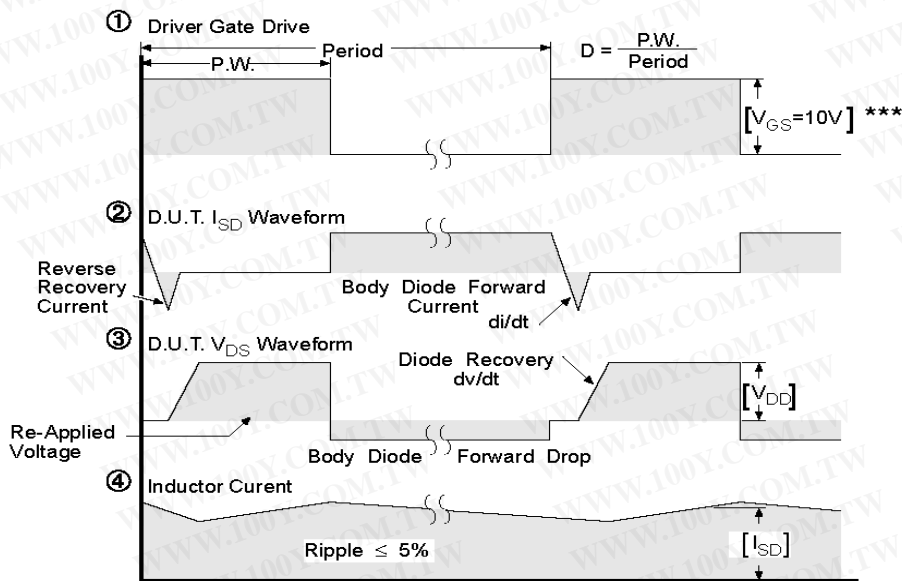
① Driver Gate Drive

Period

P.W.

$D = \frac{P.W.}{Period}$

$[V_{GS}=10V]$ ***

② D.U.T. $I_{SD}$ Waveform

Reverse Recovery Current

Body Diode Forward Current

di/dt

③ D.U.T. $V_{DS}$ Waveform

Diode Recovery dv/dt

$[V_{DD}]$

Re-Applied Voltage

Body Diode Forward Drop

④ Inductor Curent

Ripple $\leq$ 5%

$[I_{SD}]$

WWW.100Y.COM.TW